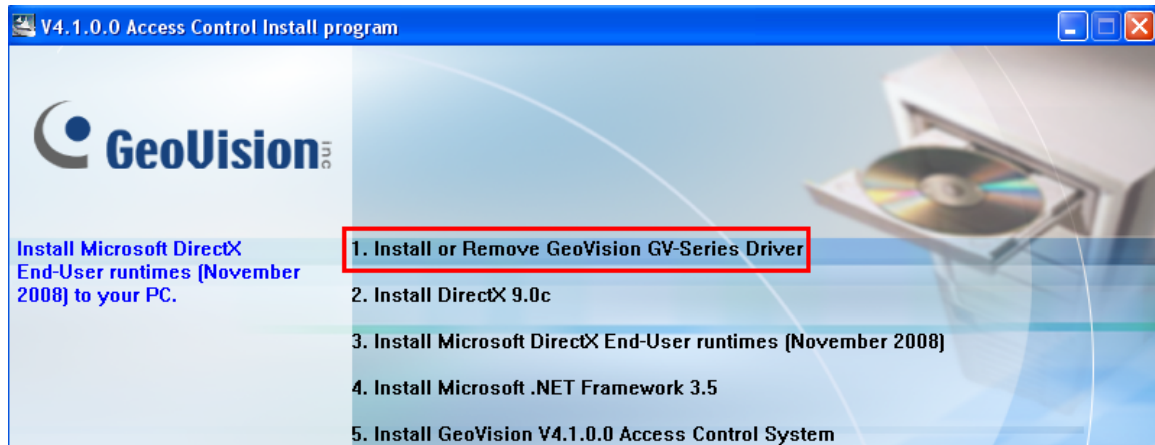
V4.1.0.0 Access Control Install program

GeoVision inc

Install Microsoft DirectX End-User runtimes (November 2008) to your PC.

1. Install or Remove GeoVision GV-Series Driver

2. Install DirectX 9.0c

3. Install Microsoft DirectX End-User runtimes (November 2008)

4. Install Microsoft .NET Framework 3.5

5. Install GeoVision V4.1.0.0 Access Control System